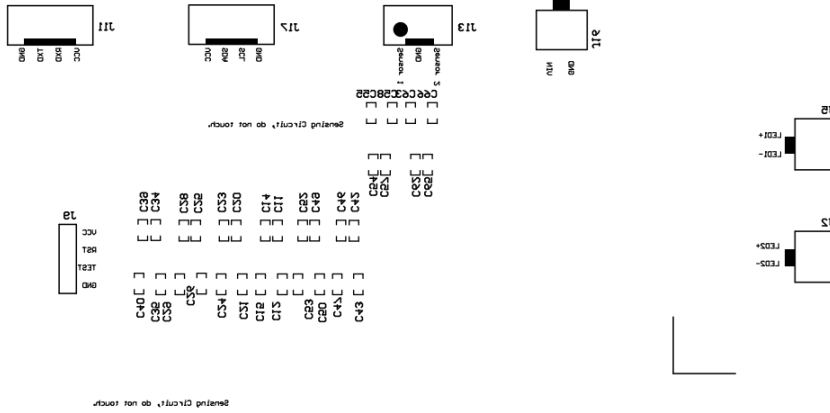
J11
GND TXD RXD VCC

J17
VCC SDA SCL GND

J13
Sensor 1 GND Sensor 2

J16
VIN GND

C66C63C58C55

Sensing Circuit, do not touch.

LED1+
LED1-

C64 C57 C52 C65

J9
VCC
RST
TEST
GND

C39 C34 C28 C32 C33 C20 C14 C17 C25 C49 C46 C42

C40 C35 C29 C26 C24 C21 C15 C12 C23 C50 C47 C43

LED2+
LED2-

Sensing Circuit, do not touch.